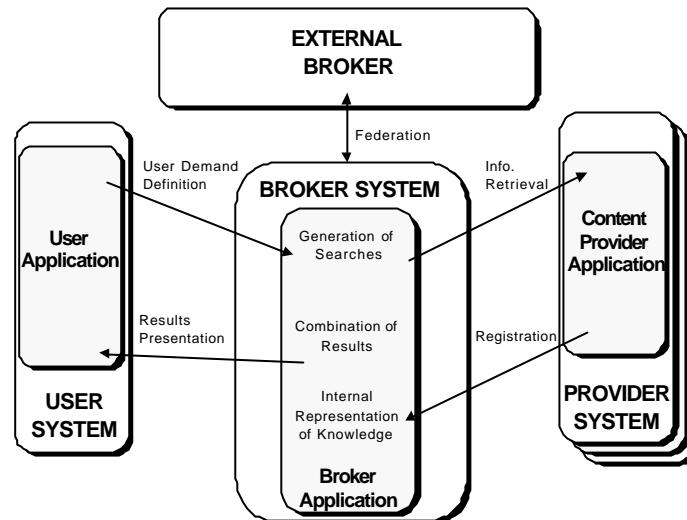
EXTERNAL BROKER

Federation

User Demand Definition

Info. Retrieval

BROKER SYSTEM

User Application

Generation of Searches

Content Provider Application

Results Presentation

Combination of Results

Registration

USER SYSTEM

Internal Representation of Knowledge

PROVIDER SYSTEM

Broker Application